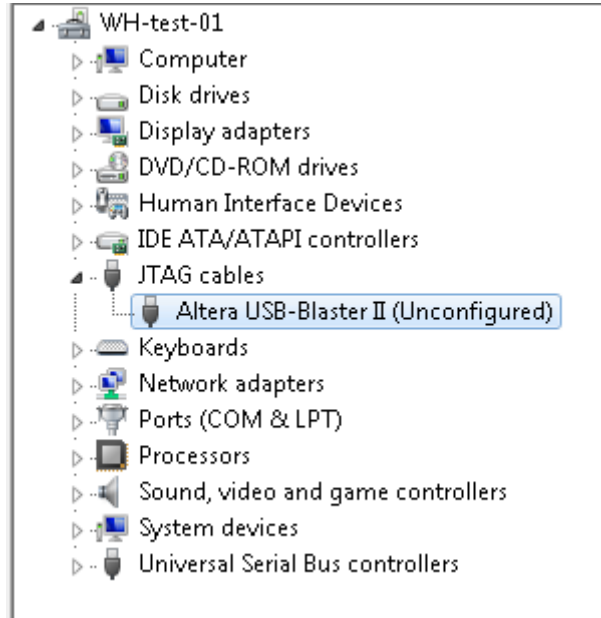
WH-test-01
Computer
Disk drives
Display adapters
DVD/CD-ROM drives
Human Interface Devices
IDE ATA/ATAPI controllers
JTAG cables
Altera USB-Blaster II (Unconfigured)
Keyboards
Network adapters
Ports (COM & LPT)
Processors
Sound, video and game controllers
System devices
Universal Serial Bus controllers